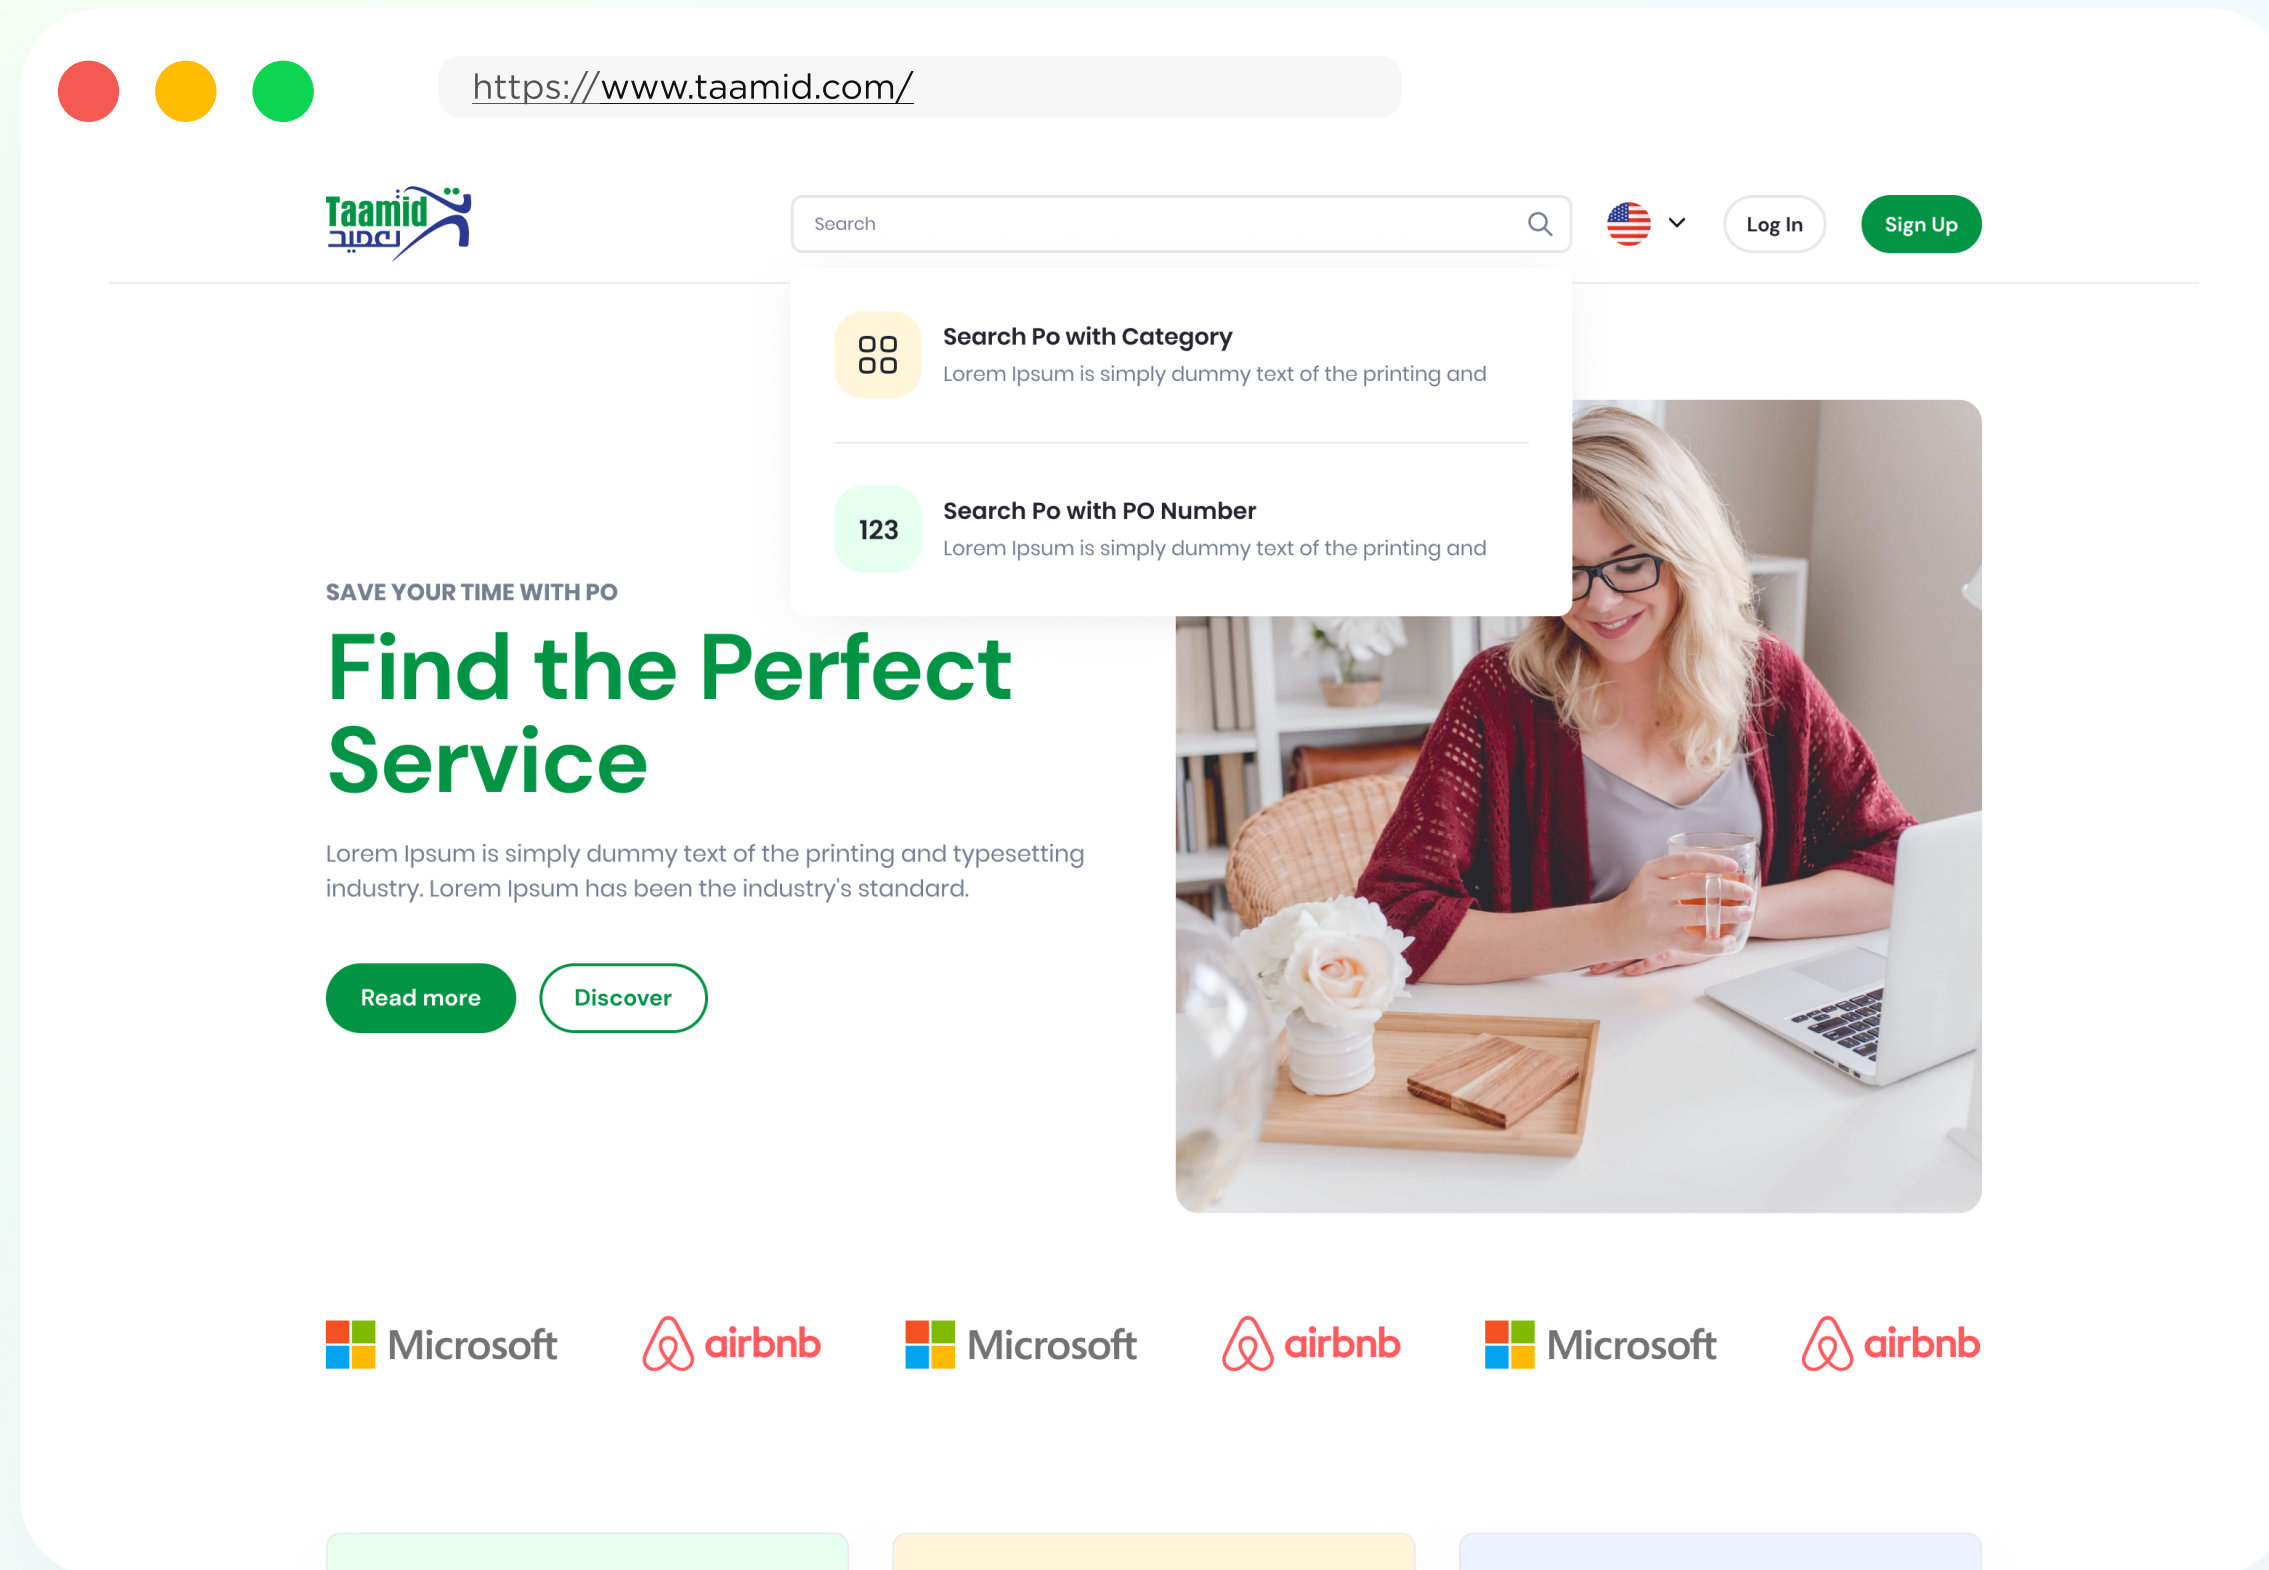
https://www.taamid.com/

Taamid تعميد

Search

Log In

Sign Up

Search Po with Category
Lorem Ipsum is simply dummy text of the printing and

123

Search Po with PO Number
Lorem Ipsum is simply dummy text of the printing and

SAVE YOUR TIME WITH PO

Find the Perfect Service

Lorem Ipsum is simply dummy text of the printing and typesetting industry. Lorem Ipsum has been the industry's standard.

Read more

Discover

Microsoft airbnb Microsoft airbnb Microsoft airbnb